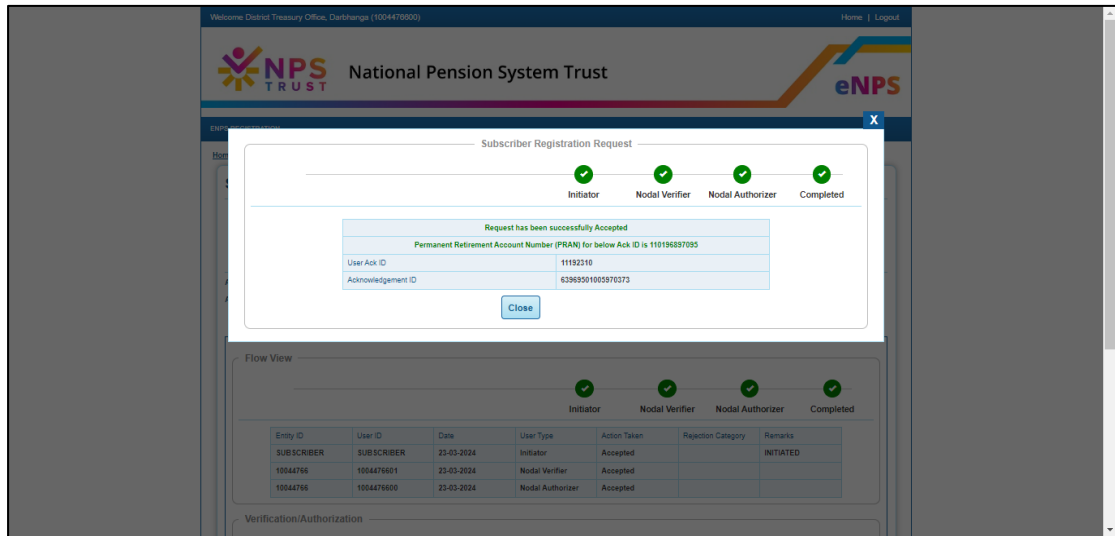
Welcome District Treasury Office, Darbhanga (1004476600)

Home | Logout

NPS TRUST

National Pension System Trust

eNPS

X

Subscriber Registration Request

Initiator

Nodal Verifier

Nodal Authorizer

Completed

| Request has been successfully Accepted | |
|---|---|
| Permanent Retirement Account Number (PRAN) for below Ack ID is 110196897095 | |
| User Ack ID | 11192310 |
| Acknowledgement ID | 63969501005970373 |

Close

Flow View

Initiator

Nodal Verifier

Nodal Authorizer

Completed

| Entity ID | User ID | Date | User Type | Action Taken | Rejection Category | Remarks |
|---|---|---|---|---|---|---|
| SUBSCRIBER | SUBSCRIBER | 23-03-2024 | Initiator | Accepted | | INITIATED |
| 10044766 | 1004476601 | 23-03-2024 | Nodal Verifier | Accepted | | |
| 10044766 | 1004476600 | 23-03-2024 | Nodal Authorizer | Accepted | | |

Verification/Authorization